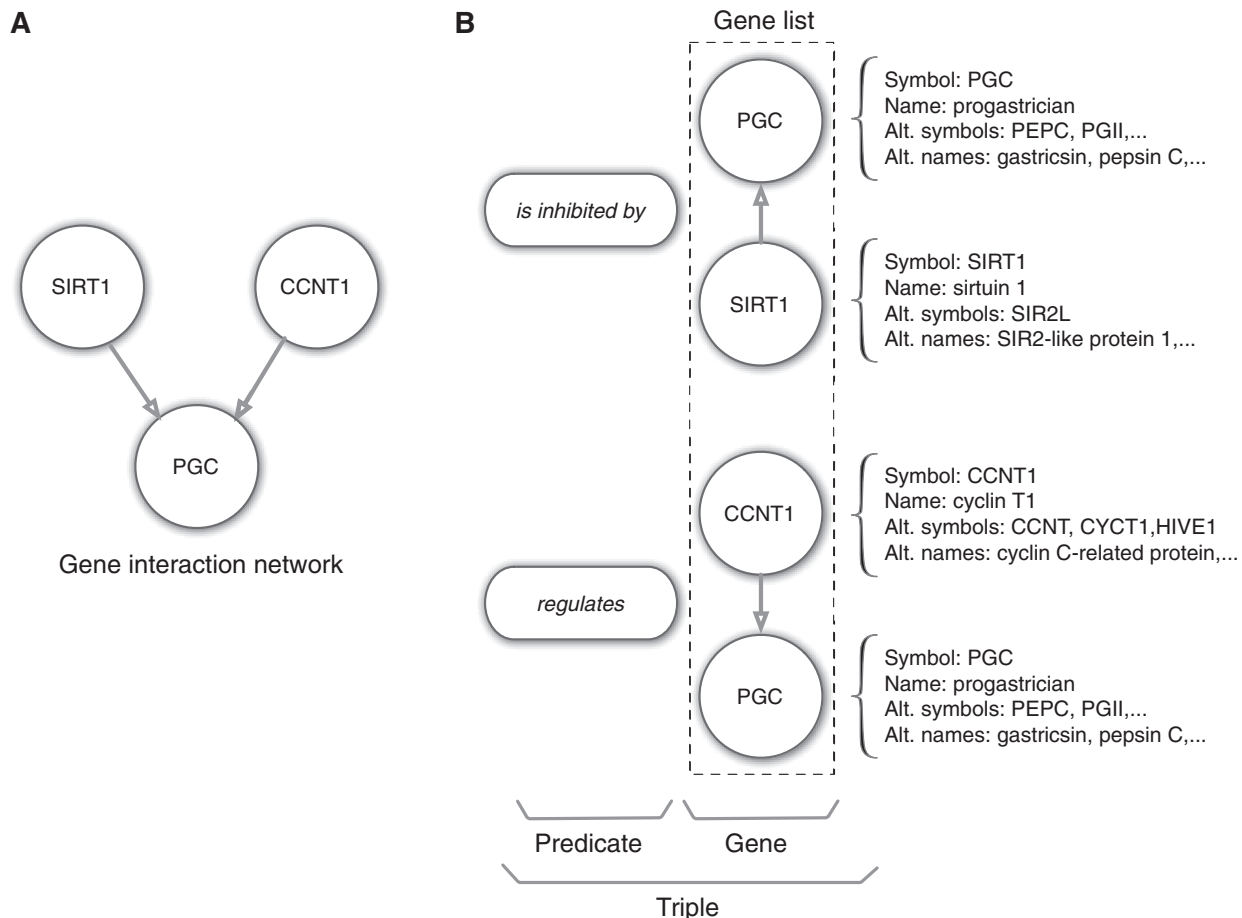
A

SIRT1

CCNT1

PGC

Gene interaction network

B

Gene list

PGC

Symbol: PGC
Name: progastrician
Alt. symbols: PEPC, PGII,...
Alt. names: gastricsin, pepsin C,...

is inhibited by

SIRT1

Symbol: SIRT1
Name: sirtuin 1
Alt. symbols: SIR2L
Alt. names: SIR2-like protein 1,...

CCNT1

Symbol: CCNT1
Name: cyclin T1
Alt. symbols: CCNT, CYCT1,HIVE1
Alt. names: cyclin C-related protein,...

regulates

PGC

Symbol: PGC
Name: progastrician
Alt. symbols: PEPC, PGII,...
Alt. names: gastricsin, pepsin C,...

Predicate

Gene

Triple